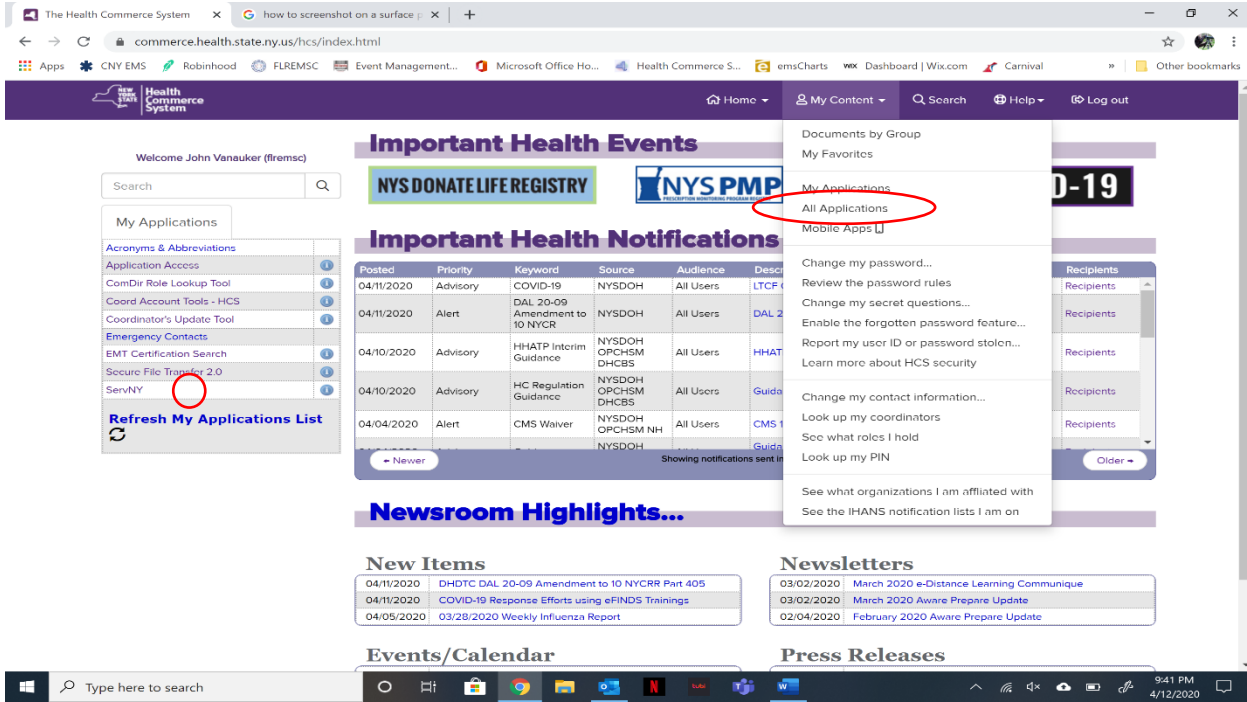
The Health Commerce System ×
how to screenshot on a surface p ×
+

commerce.health.state.ny.us/hcs/index.html

Apps CNY EMS Robinhood FLREMSC Event Management... Microsoft Office Ho... Health Commerce S... emsCharts Dashboard | Wix.com Carnival » Other bookmarks

NEW YORK STATE Health Commerce System

Home ▾ My Content ▾ Search Help ▾ Log out

Welcome John Vanauker (flremsc)

Search

My Applications

Acronyms & Abbreviations
Application Access
ComDir Role Lookup Tool
Coord Account Tools - HCS
Coordinator's Update Tool
Emergency Contacts
EMT Certification Search
Secure File Transfer 2.0
ServNY

Refresh My Applications List

Important Health Events

NYS DONATE LIFE REGISTRY

NYS PMP PRESCRIPTION MONITORING PROGRAM REGISTRY

D-19

Important Health Notifications

| Posted | Priority | Keyword | Source | Audience | Desc | Recipients |
|---|---|---|---|---|---|---|
| 04/11/2020 | Advisory | COVID-19 | NYSDOH | All Users | LTCF | Recipients |
| 04/11/2020 | Alert | DAL 20-09 Amendment to 10 NYCR | NYSDOH | All Users | DAL 2 | Recipients |
| 04/10/2020 | Advisory | HHATP Interim Guidance | NYSDOH OPCHSM DHCBS | All Users | HHAT | Recipients |
| 04/10/2020 | Advisory | HC Regulation Guidance | NYSDOH OPCHSM DHCBS | All Users | Guida | Recipients |
| 04/04/2020 | Alert | CMS Waiver | NYSDOH OPCHSM NH | All Users | CMS 1 | Recipients |
| | | | NYSDOH | | Guida | |

◂ Newer
Showing notifications sent in
Older ▸

Documents by Group
My Favorites
My Applications
All Applications
Mobile Apps
Change my password...
Review the password rules
Change my secret questions...
Enable the forgotten password feature...
Report my user ID or password stolen...
Learn more about HCS security
Change my contact information...
Look up my coordinators
See what roles I hold
Look up my PIN
See what organizations I am affliated with
See the IHANS notification lists I am on

Newsroom Highlights...

New Items

| | |
|---|---|
| 04/11/2020 | DHDTC DAL 20-09 Amendment to 10 NYCRR Part 405 |
| 04/11/2020 | COVID-19 Response Efforts using eFINDS Trainings |
| 04/05/2020 | 03/28/2020 Weekly Influenza Report |

Newsletters

| | |
|---|---|
| 03/02/2020 | March 2020 e-Distance Learning Communique |
| 03/02/2020 | March 2020 Aware Prepare Update |
| 02/04/2020 | February 2020 Aware Prepare Update |

Events/Calendar

Press Releases

Type here to search

9:41 PM
4/12/2020